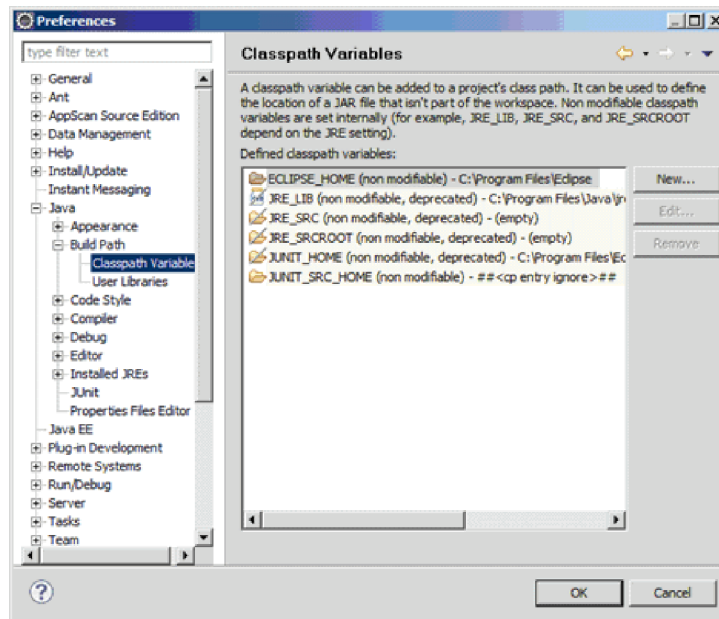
Preferences

type filter text

General
Ant
AppScan Source Edition
Data Management
Help
Install/Update
Instant Messaging
Java
Appearance
Build Path
Classpath Variable
User Libraries
Code Style
Compiler
Debug
Editor
Installed JREs
JUnit
Properties Files Editor
Java EE
Plug-in Development
Remote Systems
Run/Debug
Server
Tasks
Team

Classpath Variables

A classpath variable can be added to a project's class path. It can be used to define the location of a JAR file that isn't part of the workspace. Non modifiable classpath variables are set internally (for example, JRE_LIB, JRE_SRC, and JRE_SRCROOT depend on the JRE setting).

Defined classpath variables:

ECLIPSE_HOME (non modifiable) - C:\Program Files\Eclipse
JRE_LIB (non modifiable, deprecated) - C:\Program Files\Java\jr
JRE_SRC (non modifiable, deprecated) - (empty)
JRE_SRCROOT (non modifiable, deprecated) - (empty)
JUNIT_HOME (non modifiable, deprecated) - C:\Program Files\Ec
JUNIT_SRC_HOME (non modifiable) - ##<cp entry ignore>##

New...
Edit...
Remove

OK
Cancel